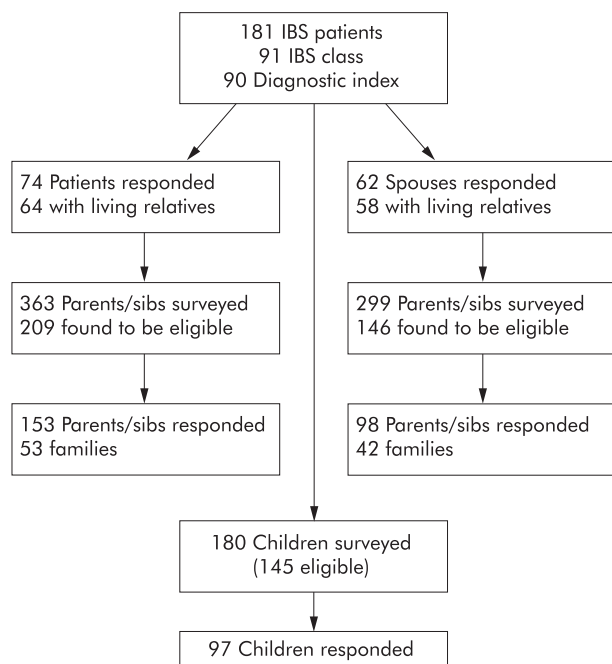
181 IBS patients
91 IBS class
90 Diagnostic index

74 Patients responded
64 with living relatives

363 Parents/sibs surveyed
209 found to be eligible

153 Parents/sibs responded
53 families

62 Spouses responded
58 with living relatives

299 Parents/sibs surveyed
146 found to be eligible

98 Parents/sibs responded
42 families

180 Children surveyed
(145 eligible)

97 Children responded